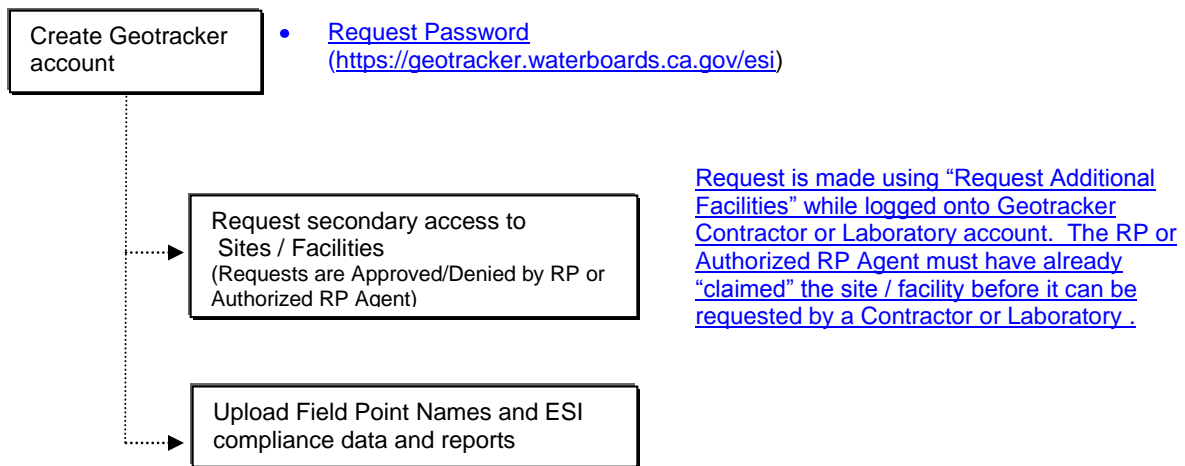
Create Geotracker account

• Request Password (https://geotracker.waterboards.ca.gov/esi)

Request secondary access to Sites / Facilities
(Requests are Approved/Denied by RP or Authorized RP Agent)

Request is made using "Request Additional Facilities" while logged onto Geotracker Contractor or Laboratory account. The RP or Authorized RP Agent must have already "claimed" the site / facility before it can be requested by a Contractor or Laboratory .

Upload Field Point Names and ESI compliance data and reports